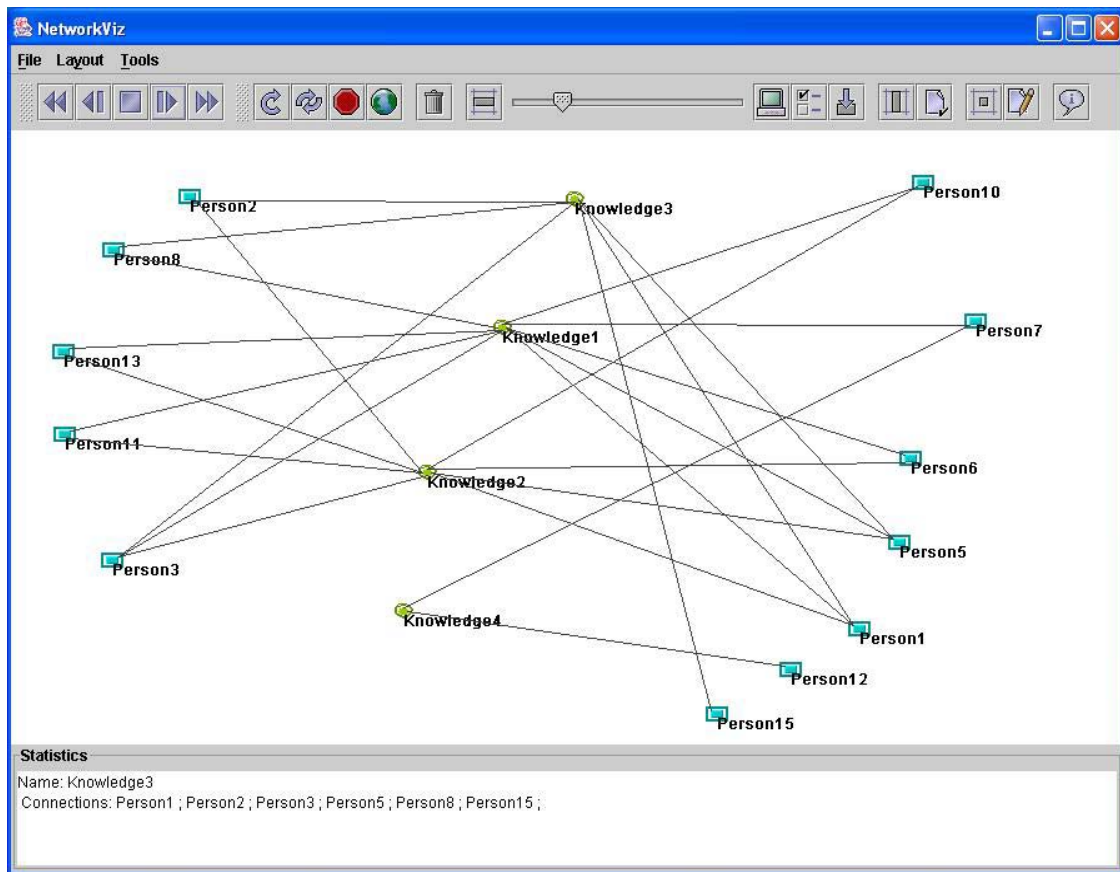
NetworkViz

File Layout Tools

Person2
Knowledge3
Person10
Person8
Knowledge1
Person7
Person13
Person11
Person6
Knowledge2
Person5
Person3
Knowledge4
Person1
Person12
Person15

Statistics
Name: Knowledge3
Connections: Person1 ; Person2 ; Person3 ; Person5 ; Person8 ; Person15 ;